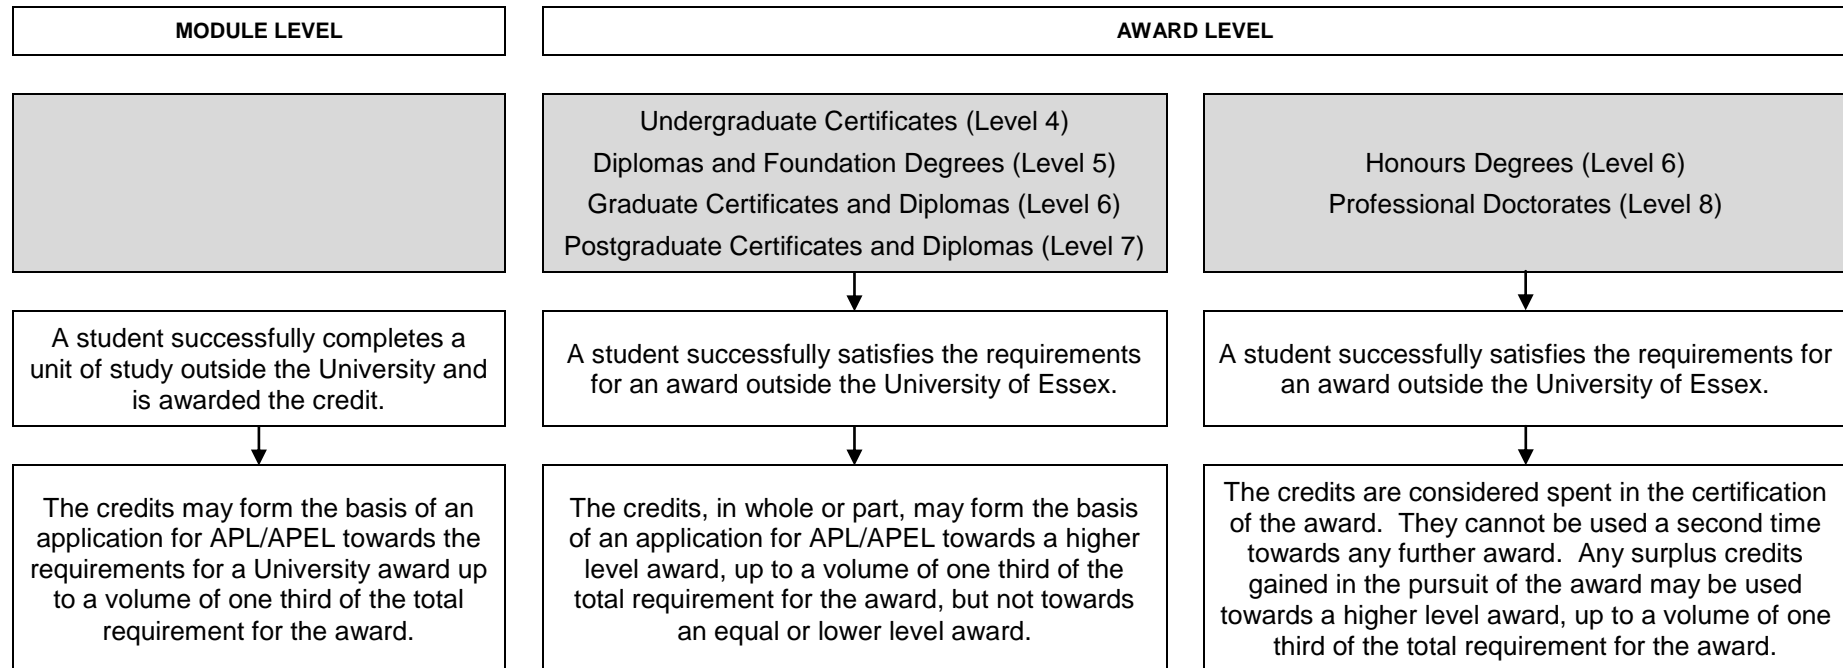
MODULE LEVEL

AWARD LEVEL

Undergraduate Certificates (Level 4)
Diplomas and Foundation Degrees (Level 5)
Graduate Certificates and Diplomas (Level 6)
Postgraduate Certificates and Diplomas (Level 7)

Honours Degrees (Level 6)
Professional Doctorates (Level 8)

A student successfully completes a unit of study outside the University and is awarded the credit.

The credits may form the basis of an application for APL/APEL towards the requirements for a University award up to a volume of one third of the total requirement for the award.

A student successfully satisfies the requirements for an award outside the University of Essex.

The credits, in whole or part, may form the basis of an application for APL/APEL towards a higher level award, up to a volume of one third of the total requirement for the award, but not towards an equal or lower level award.

A student successfully satisfies the requirements for an award outside the University of Essex.

The credits are considered spent in the certification of the award. They cannot be used a second time towards any further award. Any surplus credits gained in the pursuit of the award may be used towards a higher level award, up to a volume of one third of the total requirement for the award.